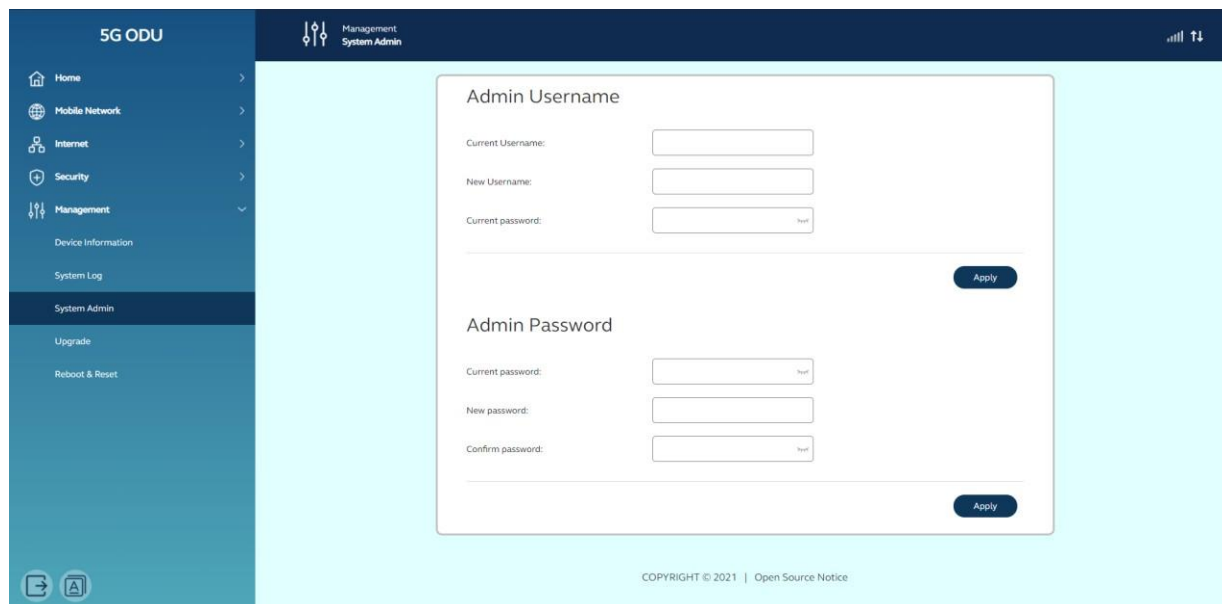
5G ODU

Home
Mobile Network
Internet
Security
Management
Device Information
System Log
System Admin
Upgrade
Reboot & Reset

Management
System Admin

Admin Username

Current Username:
New Username:
Current password:

Apply

Admin Password

Current password:
New password:
Confirm password:

Apply

COPYRIGHT © 2021 | Open Source Notice